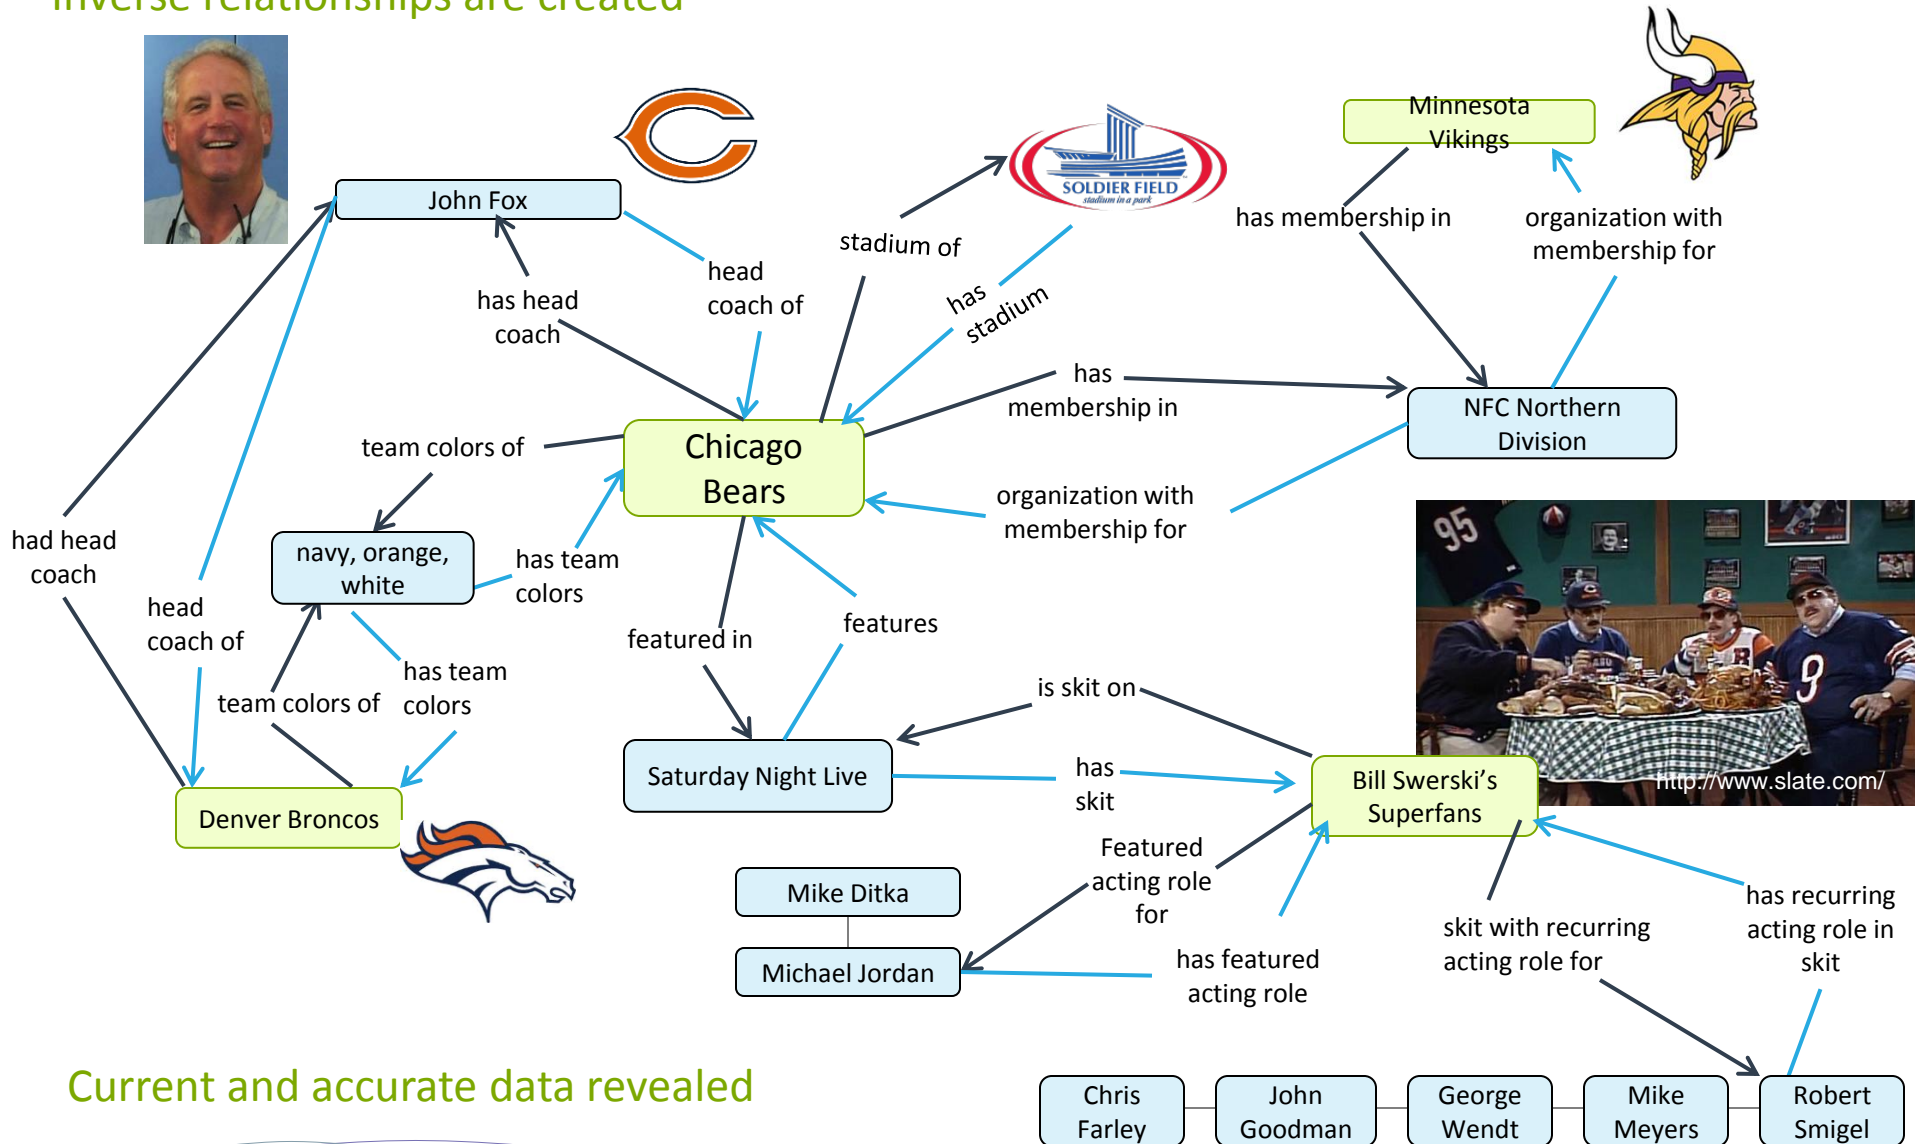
Inverse relationships are created

John Fox

has head coach

head coach of

stadium of

has stadium

SOLDIER FIELD
stadium in a park

Minnesota Vikings

has membership in

organization with membership for

had head coach

head coach of

team colors of

Chicago Bears

has membership in

NFC Northern Division

navy, orange, white

has team colors

organization with membership for

team colors of

has team colors

featured in

features

Denver Broncos

Saturday Night Live

is skit on

has skit

Bill Swerski's Superfans

http://www.slate.com/

Featured acting role for

Mike Ditka

Michael Jordan

has featured acting role

skit with recurring acting role for

has recurring acting role in skit

Current and accurate data revealed

Chris Farley

John Goodman

George Wendt

Mike Meyers

Robert Smigel